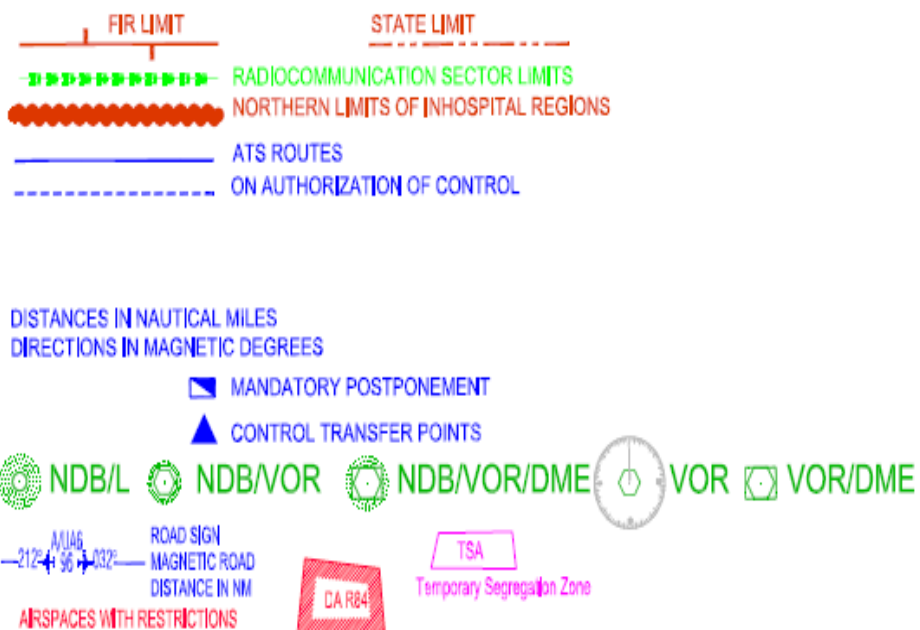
FIR LIMIT

STATE LIMIT

RADIOCOMMUNICATION SECTOR LIMITS

NORTHERN LIMITS OF INHOSPITAL REGIONS

ATS ROUTES

ON AUTHORIZATION OF CONTROL

DISTANCES IN NAUTICAL MILES
DIRECTIONS IN MAGNETIC DEGREES

MANDATORY POSTPONEMENT

CONTROL TRANSFER POINTS

NDB/L NDB/VOR NDB/VOR/DME VOR VOR/DME

A/UA6
212° 96 032°

ROAD SIGN
MAGNETIC ROAD
DISTANCE IN NM

DA R84

TSA
Temporary Segregation Zone

AIRSPACES WITH RESTRICTIONS